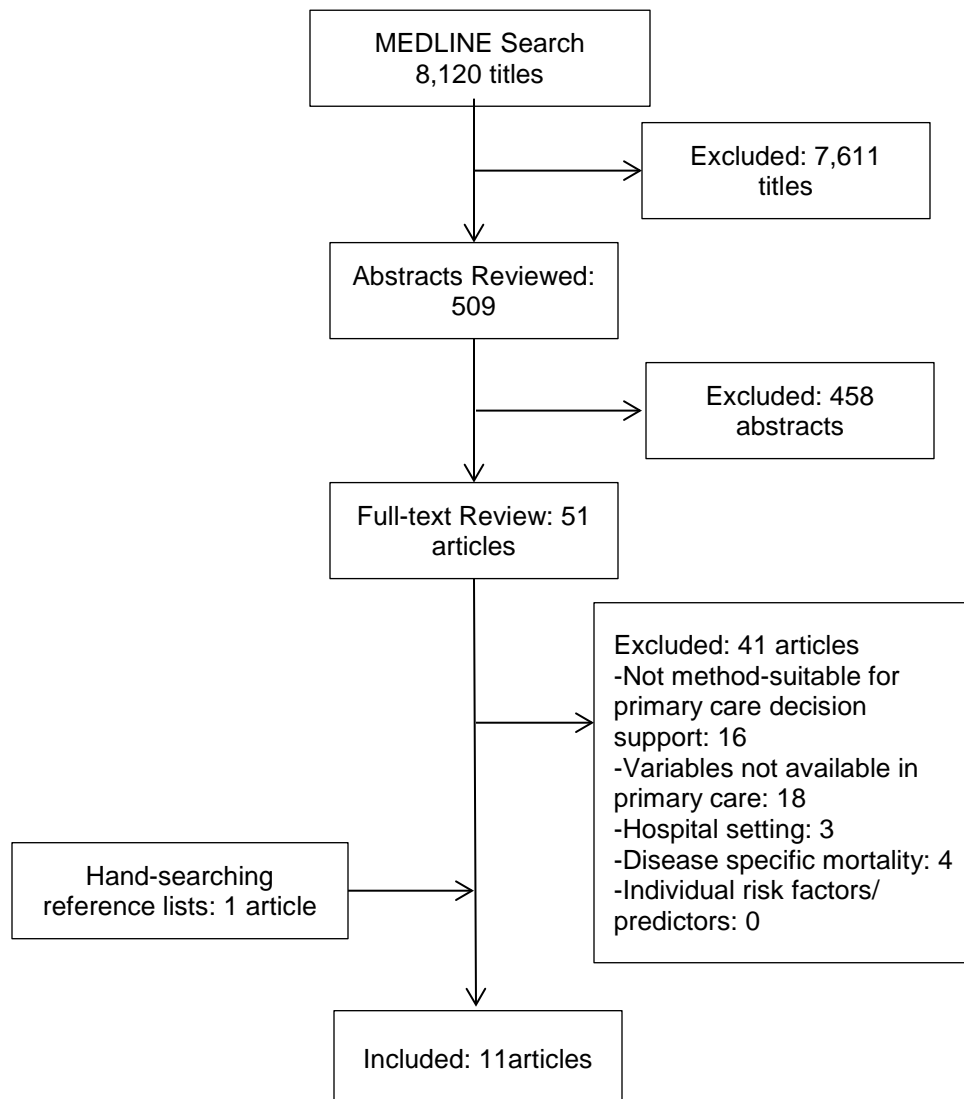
MEDLINE Search
8,120 titles

Excluded: 7,611 titles

Abstracts Reviewed: 509

Excluded: 458 abstracts

Full-text Review: 51 articles

Excluded: 41 articles
-Not method-suitable for primary care decision support: 16
-Variables not available in primary care: 18
-Hospital setting: 3
-Disease specific mortality: 4
-Individual risk factors/ predictors: 0

Hand-searching reference lists: 1 article

Included: 11articles